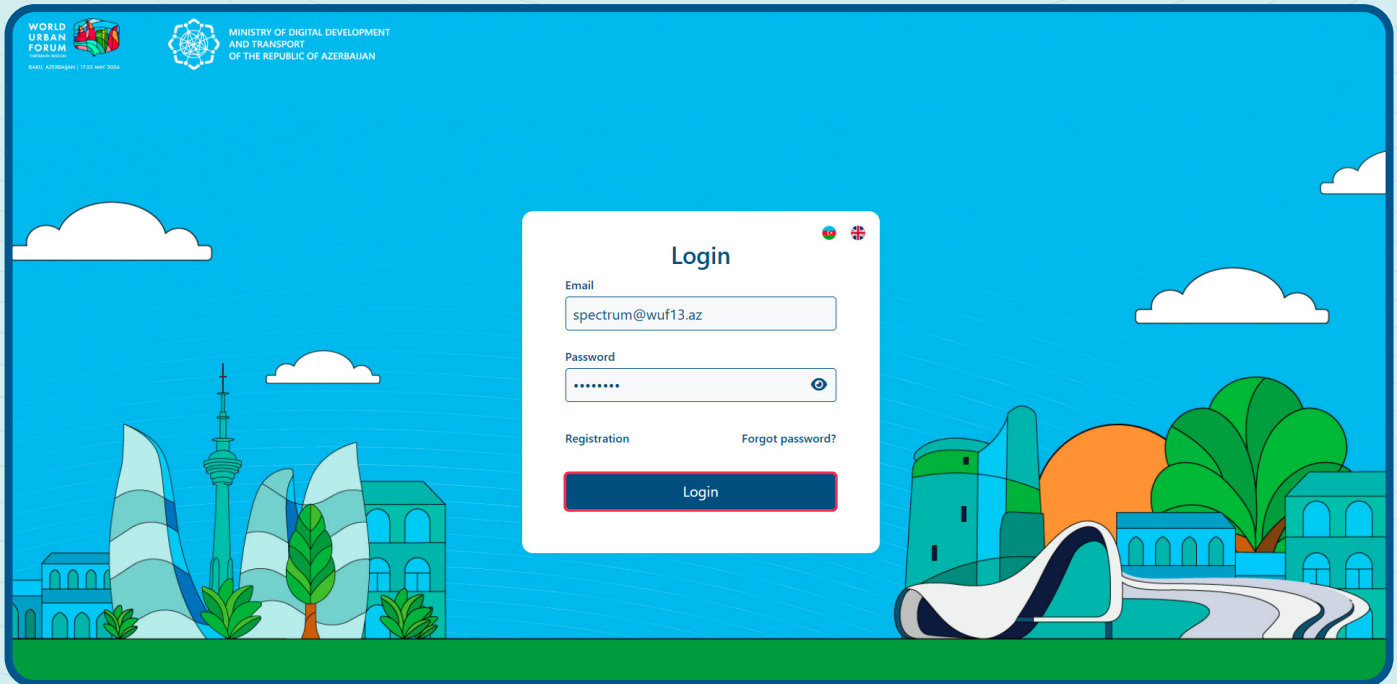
WORLD URBAN FORUM
THIRTEENTH SESSION
BAKU, AZERBAIJAN | 17-22 MAY 2026

MINISTRY OF DIGITAL DEVELOPMENT AND TRANSPORT OF THE REPUBLIC OF AZERBAIJAN

Login

Email
spectrum@wuf13.az

Password
••••••••

Registration
Forgot password?

Login